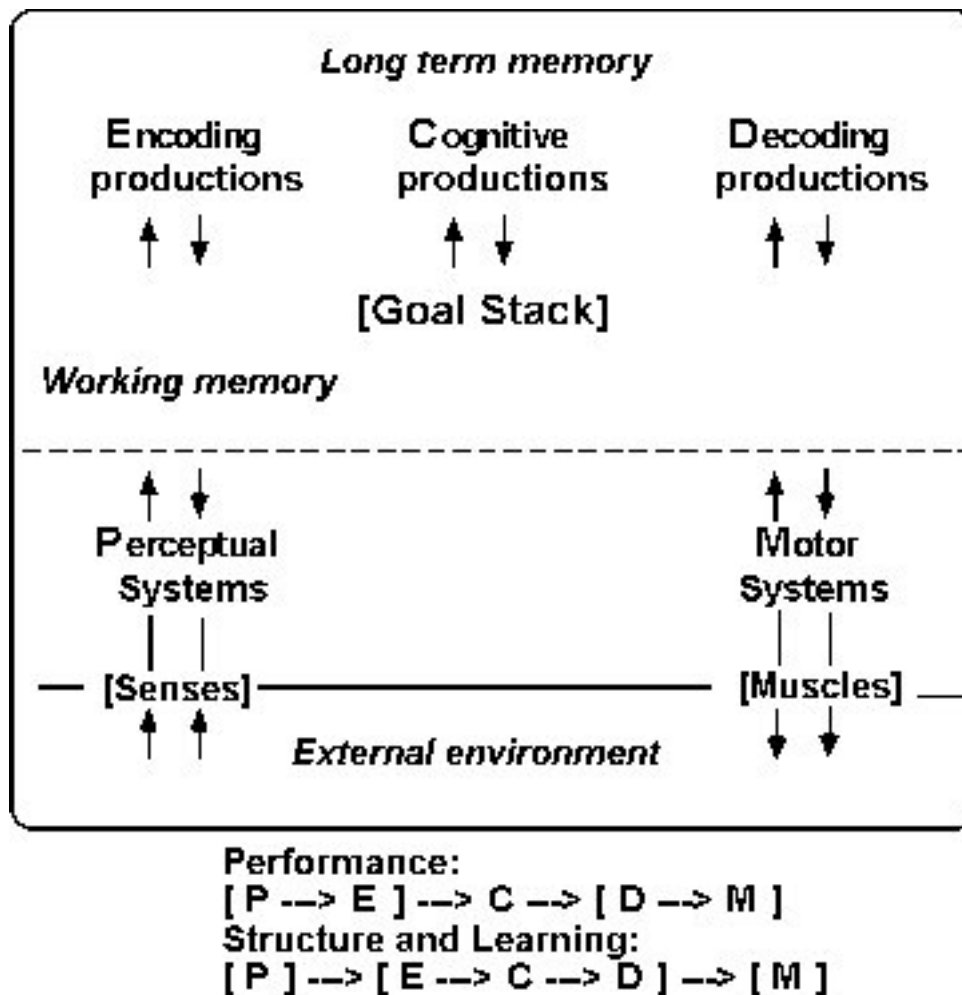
Long term memory

Encoding productions

Cognitive productions

Decoding productions

[Goal Stack]

Working memory

Perceptual Systems

Motor Systems

[Senses]

[Muscles]

External environment

Performance:
[ P ---> E ] ---> C ---> [ D ---> M ]
Structure and Learning:
[ P ] ---> [ E ---> C ---> D ] ---> [ M ]